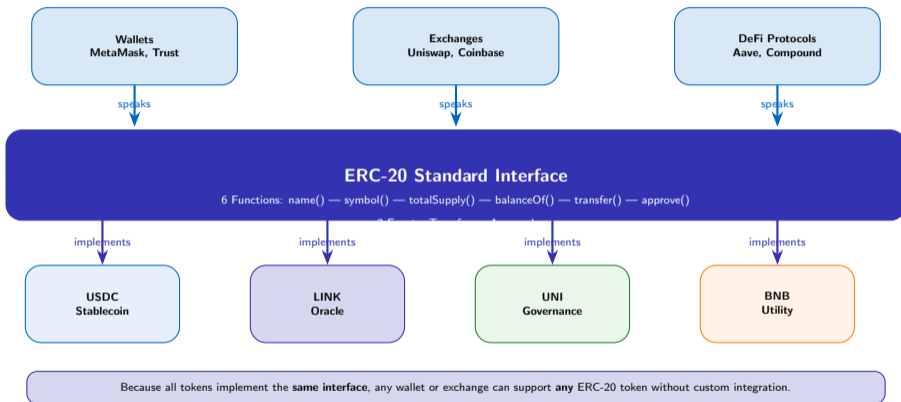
Wallets
MetaMask, Trust

Exchanges
Uniswap, Coinbase

DeFi Protocols
Aave, Compound

speaks

speaks

speaks

ERC-20 Standard Interface

6 Functions: name() — symbol() — totalSupply() — balanceOf() — transfer() — approve()

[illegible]

implements

implements

implements

implements

USDC
Stablecoin

LINK
Oracle

UNI
Governance

BNB
Utility

Because all tokens implement the **same interface**, any wallet or exchange can support **any** ERC-20 token without custom integration.